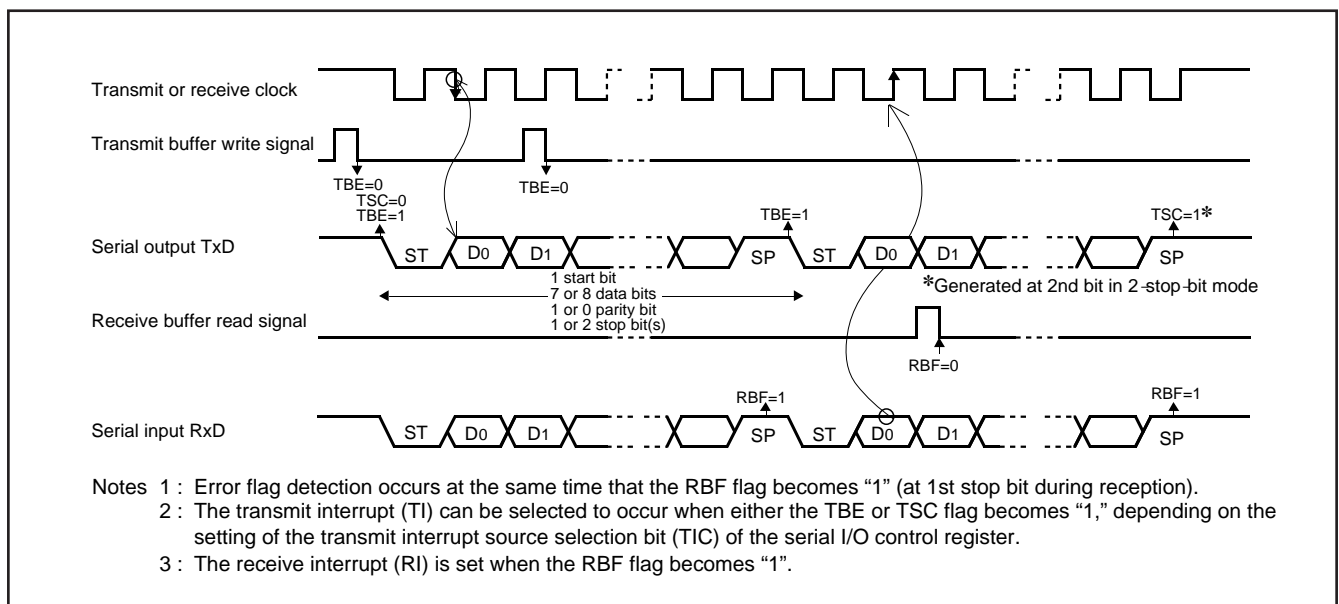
Transmit or receive clock

Transmit buffer write signal

TBE=0
TSC=0
TBE=1

TBE=0

TBE=1

TSC=1*

Serial output TxD

ST D0 D1 SP ST D0 D1 SP

1 start bit
7 or 8 data bits
1 or 0 parity bit
1 or 2 stop bit(s)

*Generated at 2nd bit in 2-stop-bit mode

Receive buffer read signal

RBF=0

RBF=1

RBF=1

Serial input RxD

ST D0 D1 SP ST D0 D1 SP

Notes 1 : Error flag detection occurs at the same time that the RBF flag becomes "1" (at 1st stop bit during reception).
2 : The transmit interrupt (TI) can be selected to occur when either the TBE or TSC flag becomes "1," depending on the setting of the transmit interrupt source selection bit (TIC) of the serial I/O control register.
3 : The receive interrupt (RI) is set when the RBF flag becomes "1".